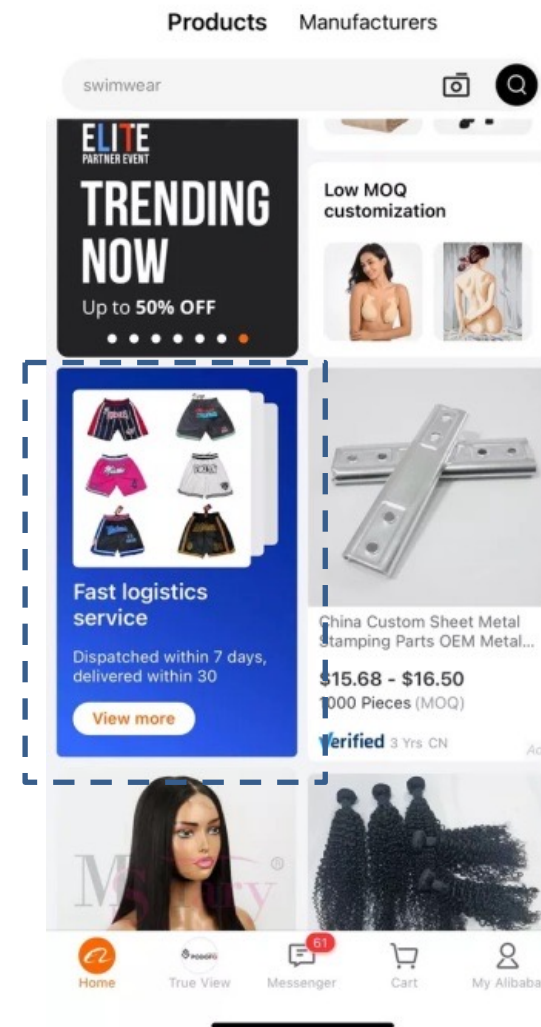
Products Manufacturers

swimwear

ELITE
PARTNER EVENT
TRENDING NOW
Up to 50% OFF

Low MOQ customization

Fast logistics service
Dispatched within 7 days, delivered within 30
View more

China Custom Sheet Metal Stamping Parts OEM Metal...
$15.68 - $16.50
1000 Pieces (MOQ)
Verified 3 Yrs CN

Home
True View
61
Messenger
Cart
My Alibaba